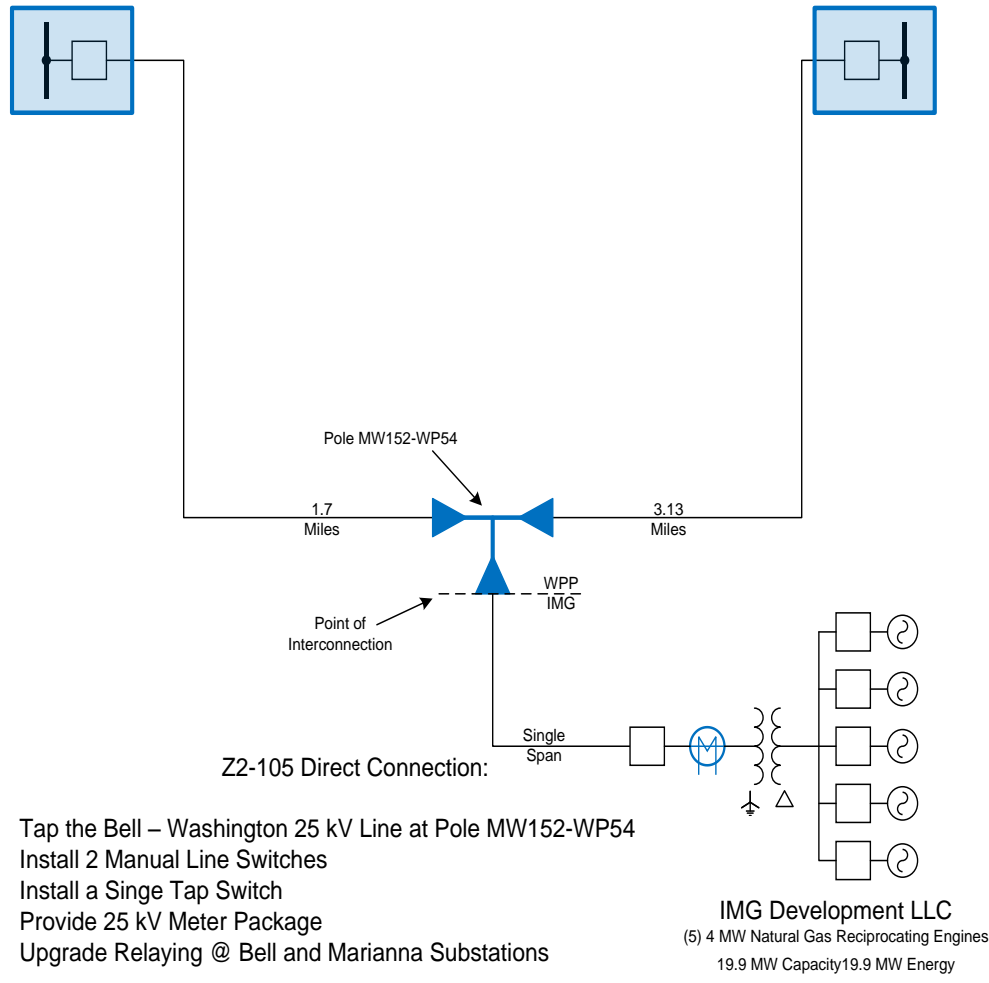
Pole MW152-WP54

1.7
Miles

3.13
Miles

WPP
IMG

Point of
Interconnection

Single
Span

M

Z2-105 Direct Connection:

Tap the Bell – Washington 25 kV Line at Pole MW152-WP54
Install 2 Manual Line Switches
Install a Singe Tap Switch
Provide 25 kV Meter Package
Upgrade Relaying @ Bell and Marianna Substations

IMG Development LLC
(5) 4 MW Natural Gas Reciprocating Engines
19.9 MW Capacity19.9 MW Energy